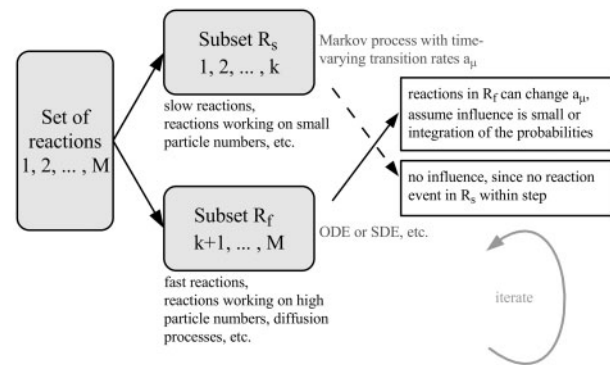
Set of reactions 1, 2, ... , M

Subset $R_s$
1, 2, ... , k

Markov process with time-varying transition rates $a_\mu$

slow reactions, reactions working on small particle numbers, etc.

reactions in $R_f$ can change $a_\mu$, assume influence is small or integration of the probabilities

no influence, since no reaction event in $R_s$ within step

Subset $R_f$
k+1, ... , M

ODE or SDE, etc.

fast reactions, reactions working on high particle numbers, diffusion processes, etc.

iterate